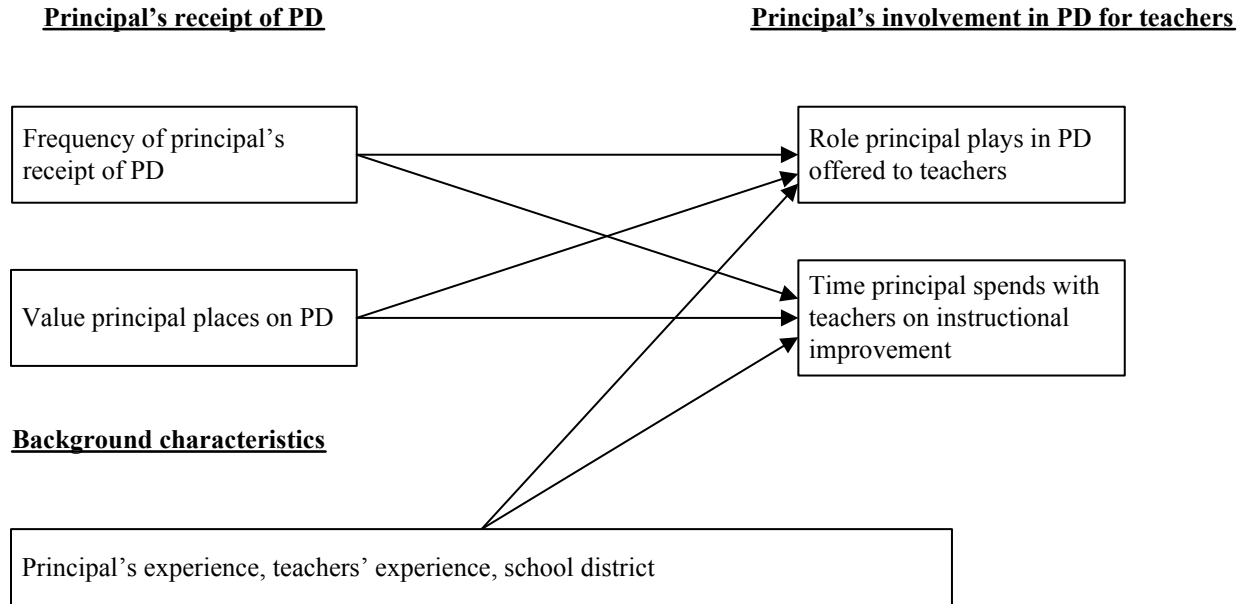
Principal's receipt of PD

Principal's involvement in PD for teachers

Frequency of principal's receipt of PD

Role principal plays in PD offered to teachers

Value principal places on PD

Time principal spends with teachers on instructional improvement

Background characteristics

Principal's experience, teachers' experience, school district